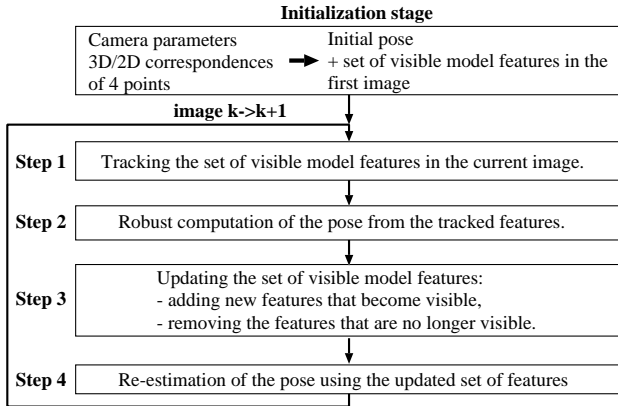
Initialization stage

Camera parameters
3D/2D correspondences of 4 points

Initial pose
+ set of visible model features in the first image

image k->k+1

Step 1
Tracking the set of visible model features in the current image.

Step 2
Robust computation of the pose from the tracked features.

Step 3
Updating the set of visible model features:
- adding new features that become visible,
- removing the features that are no longer visible.

Step 4
Re-estimation of the pose using the updated set of features